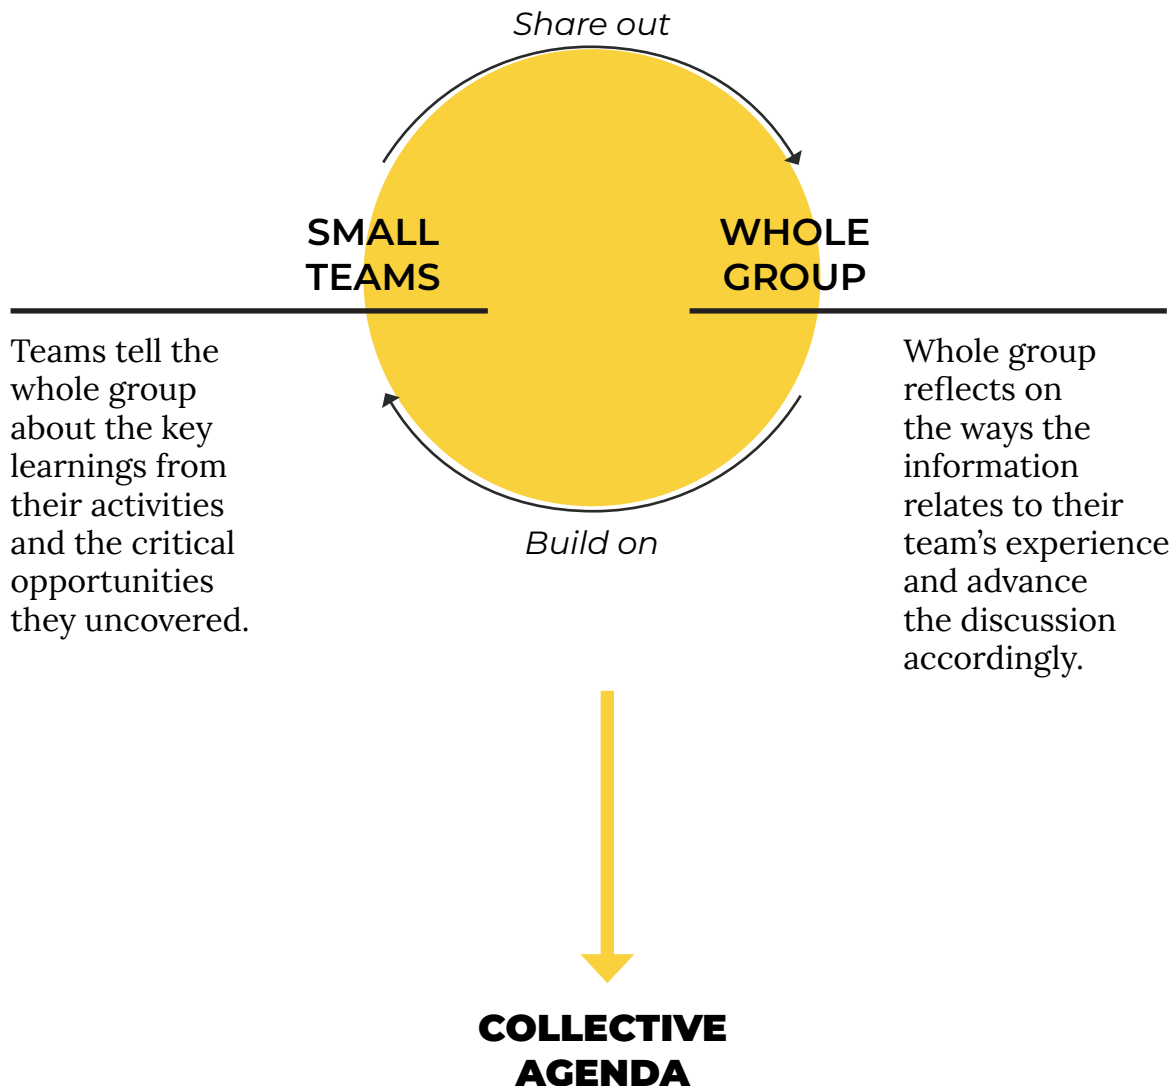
Share out

SMALL TEAMS

WHOLE GROUP

Teams tell the whole group about the key learnings from their activities and the critical opportunities they uncovered.

Whole group reflects on the ways the information relates to their team's experience and advance the discussion accordingly.

Build on

COLLECTIVE AGENDA